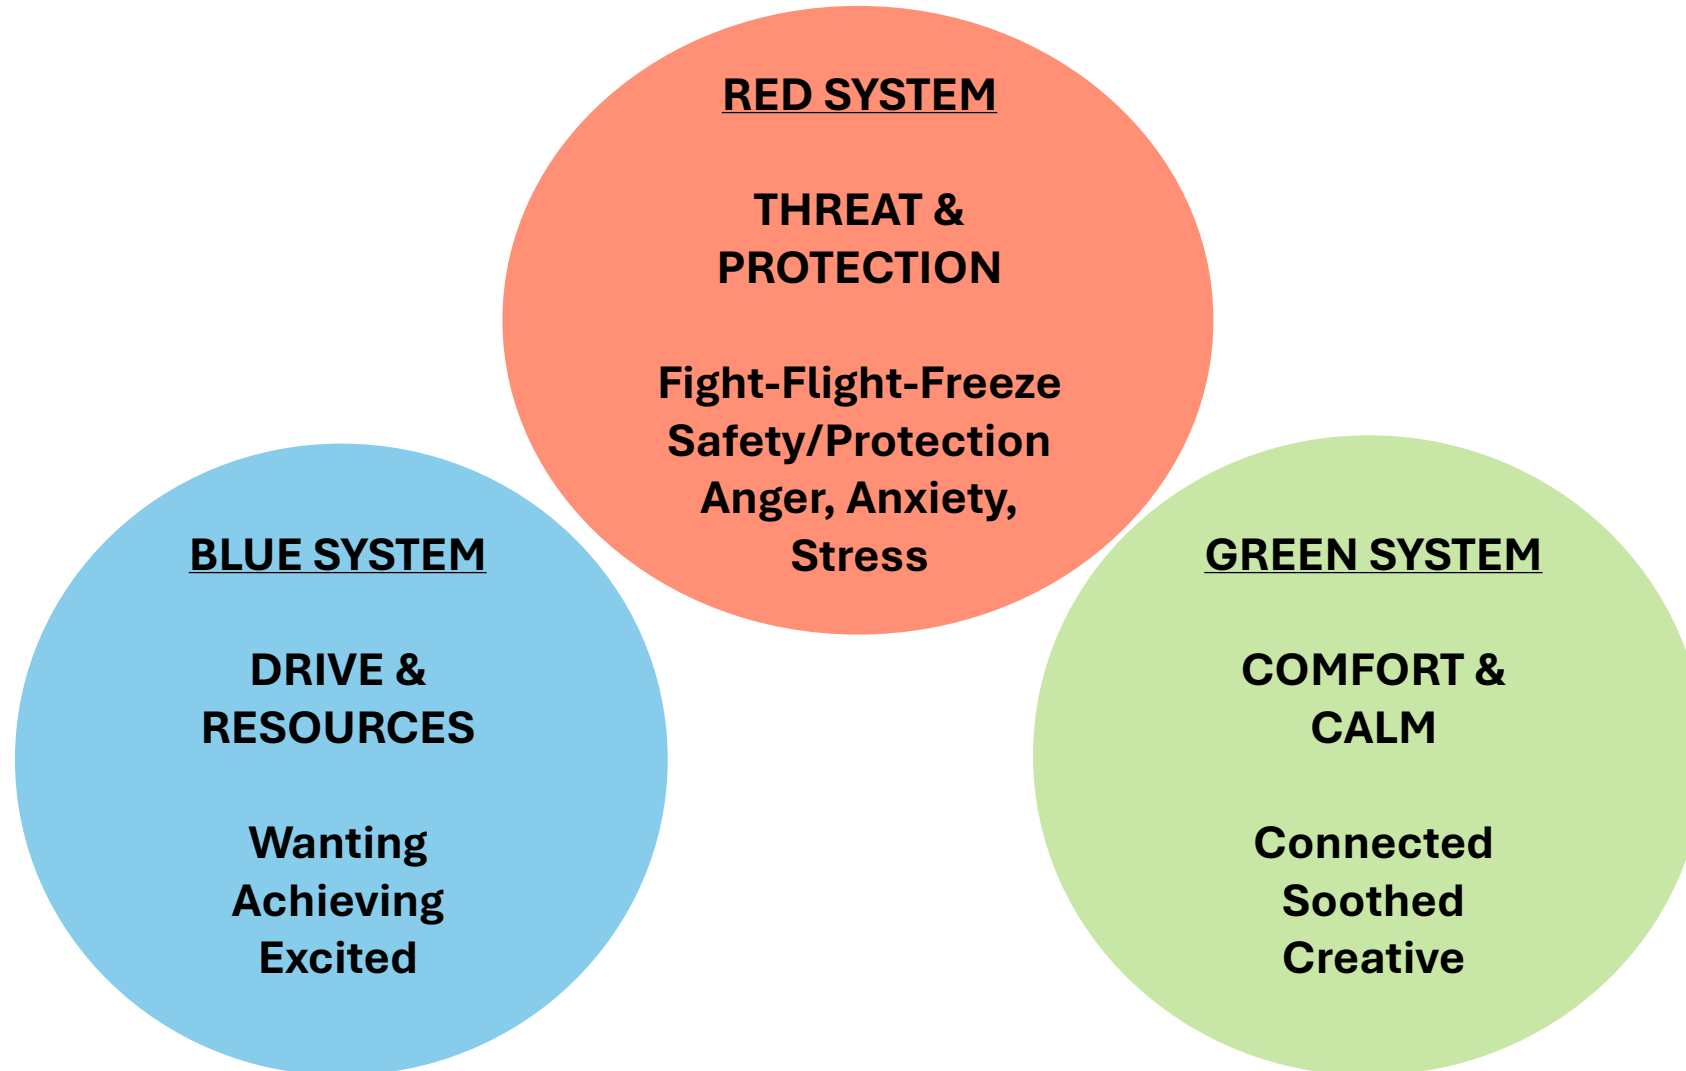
RED SYSTEM

THREAT & PROTECTION

Fight-Flight-Freeze
Safety/Protection
Anger, Anxiety, Stress

BLUE SYSTEM

DRIVE & RESOURCES

Wanting
Achieving
Excited

GREEN SYSTEM

COMFORT & CALM

Connected
Soothed
Creative